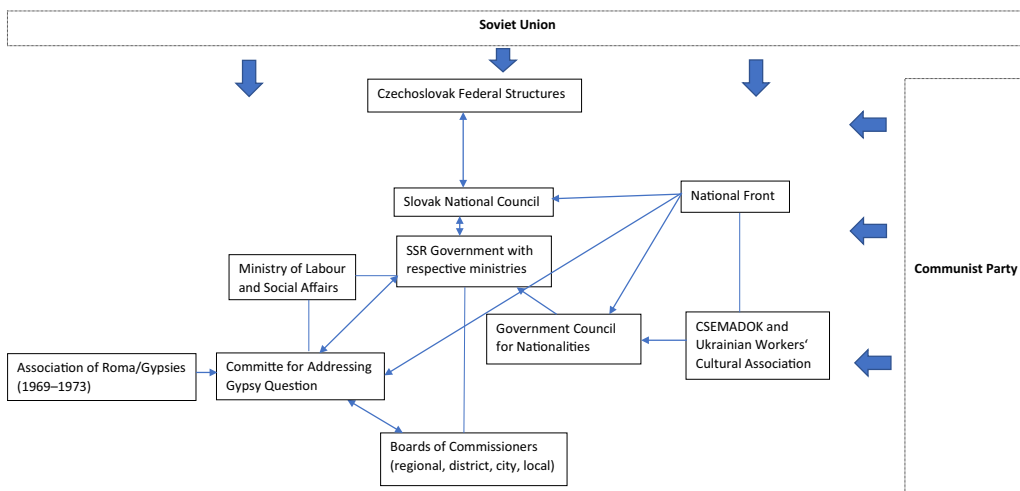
Soviet Union

Czechoslovak Federal Structures

Slovak National Council

National Front

SSR Government with respective ministries

Ministry of Labour and Social Affairs

Communist Party

Government Council for Nationalities

CSEMADOK and Ukrainian Workers' Cultural Association

Association of Roma/Gypsies (1969–1973)

Committe for Addressing Gypsy Question

Boards of Commissioners (regional, district, city, local)